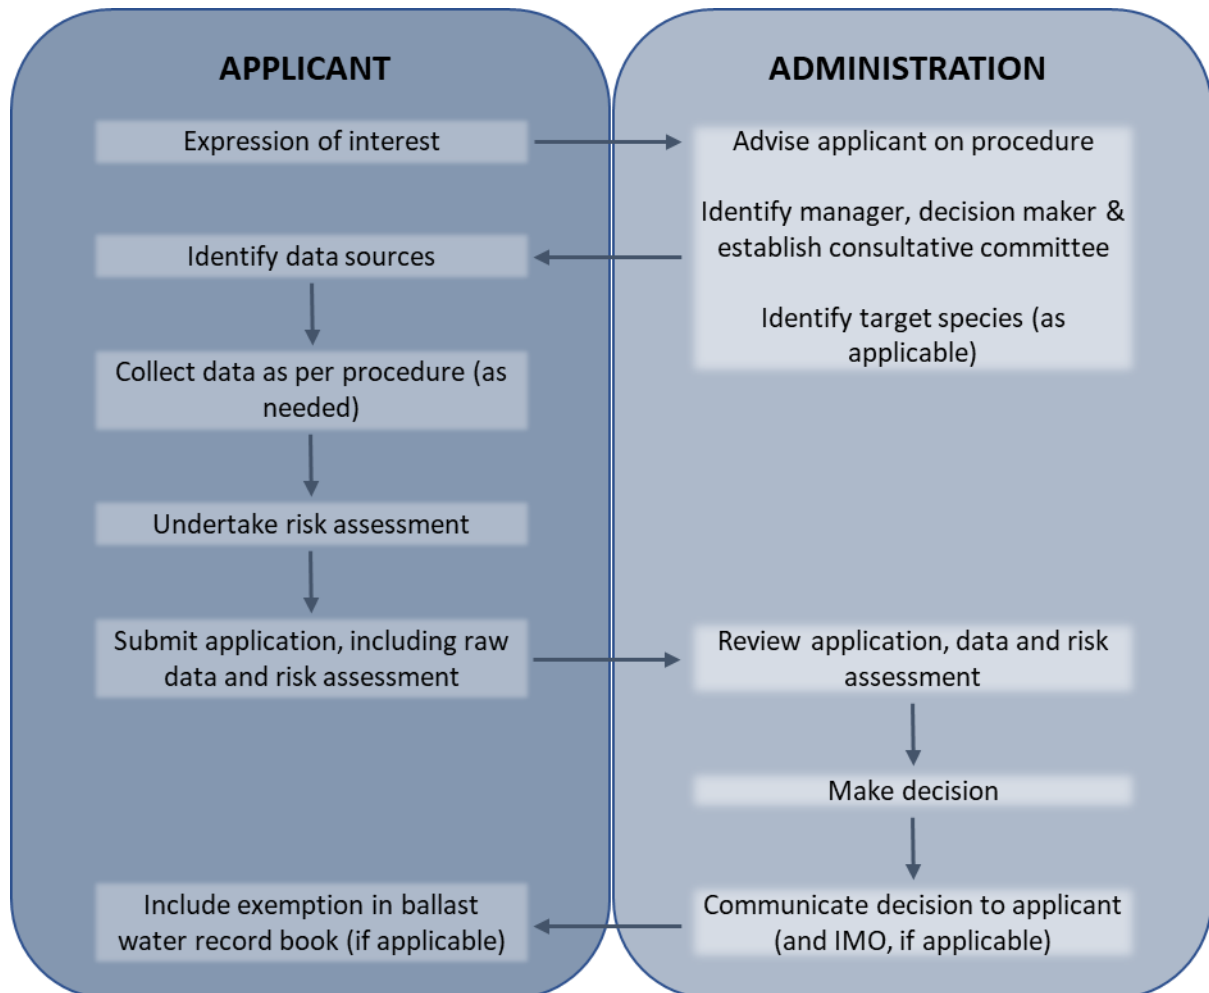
APPLICANT

Expression of interest

Identify data sources

Collect data as per procedure (as needed)

Undertake risk assessment

Submit application, including raw data and risk assessment

Include exemption in ballast water record book (if applicable)

ADMINISTRATION

Advise applicant on procedure

Identify manager, decision maker & establish consultative committee

Identify target species (as applicable)

Review application, data and risk assessment

Make decision

Communicate decision to applicant (and IMO, if applicable)